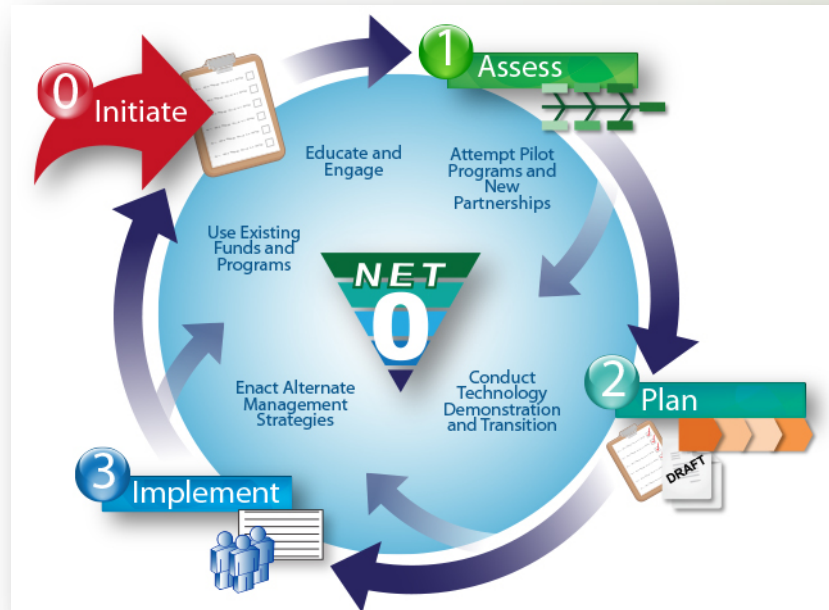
0 Initiate

1 Assess

2 Plan

3 Implement

Educate and Engage

Attempt Pilot Programs and New Partnerships

Use Existing Funds and Programs

NET 0

Conduct Technology Demonstration and Transition

Enact Alternate Management Strategies

DRAFT